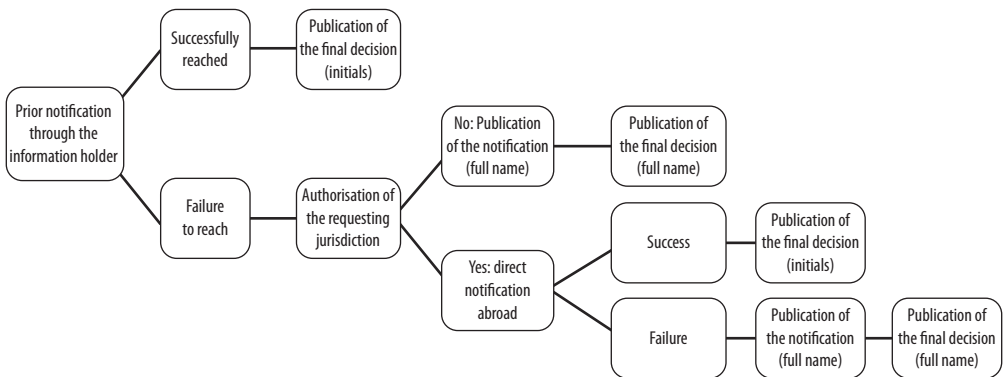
Prior notification through the information holder

Successfully reached

Publication of the final decision (initials)

Failure to reach

Authorisation of the requesting jurisdiction

No: Publication of the notification (full name)

Publication of the final decision (full name)

Yes: direct notification abroad

Success

Publication of the final decision (initials)

Failure

Publication of the notification (full name)

Publication of the final decision (full name)